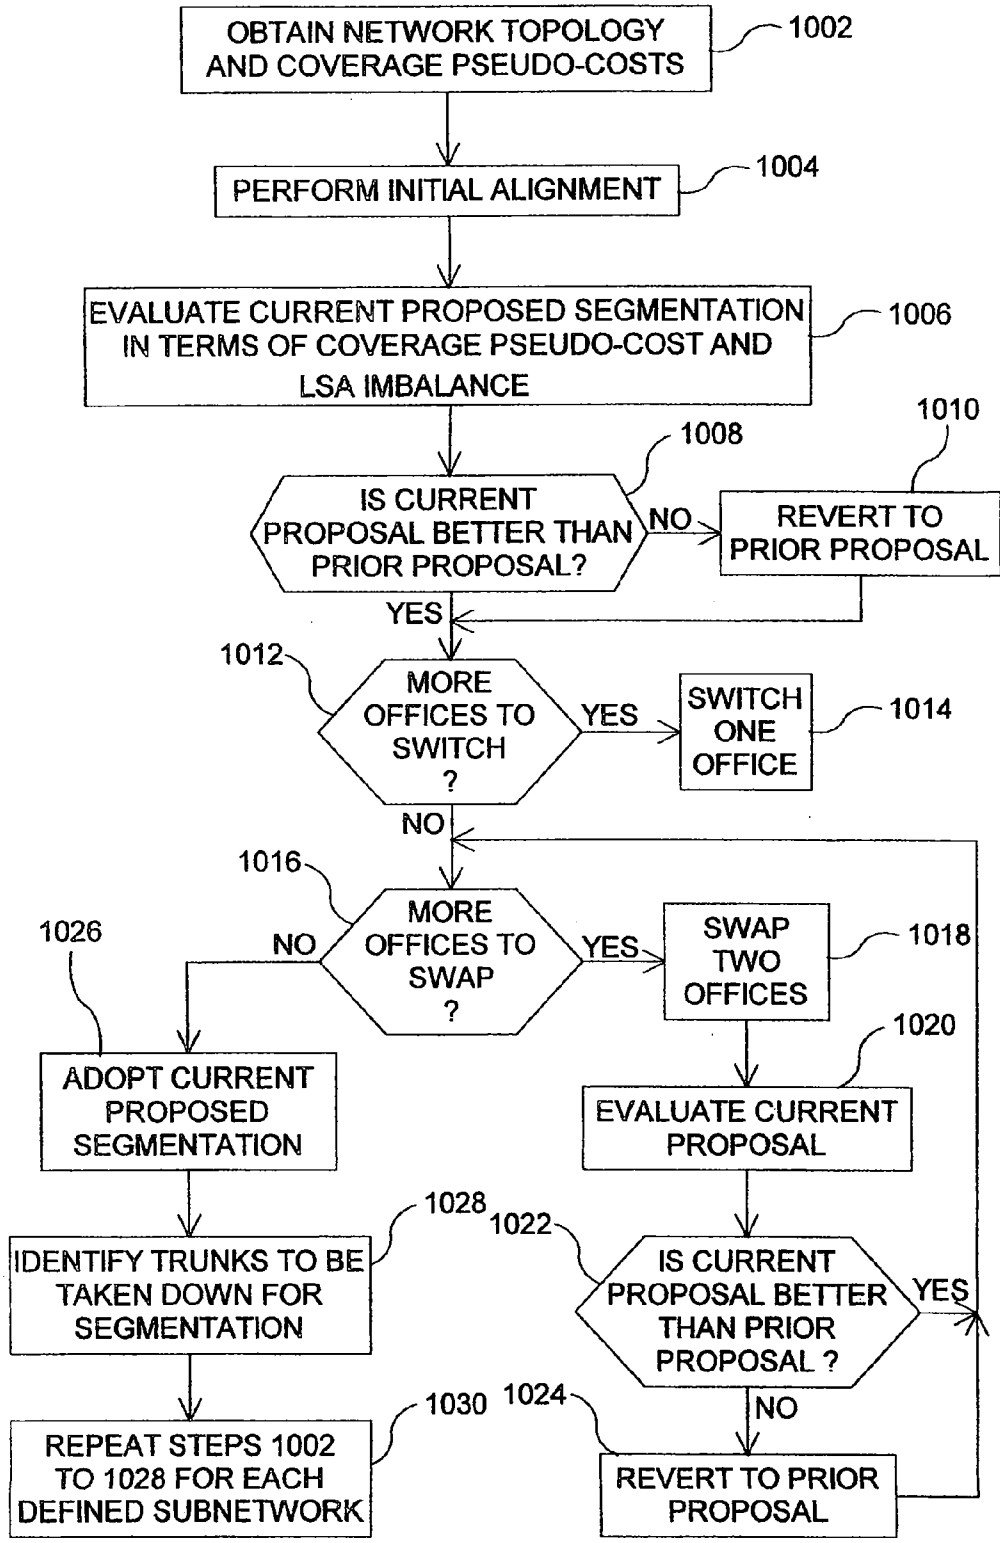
OBTAIN NETWORK TOPOLOGY AND COVERAGE PSEUDO-COSTS
1002

PERFORM INITIAL ALIGNMENT
1004

EVALUATE CURRENT PROPOSED SEGMENTATION IN TERMS OF COVERAGE PSEUDO-COST AND LSA IMBALANCE
1006

1008
IS CURRENT PROPOSAL BETTER THAN PRIOR PROPOSAL?
NO
1010
REVERT TO PRIOR PROPOSAL
YES

1012
MORE OFFICES TO SWITCH ?
YES
SWITCH ONE OFFICE
1014
NO

1016
MORE OFFICES TO SWAP ?
NO
YES
SWAP TWO OFFICES
1018

1026
ADOPT CURRENT PROPOSED SEGMENTATION

1020
EVALUATE CURRENT PROPOSAL

1028
IDENTIFY TRUNKS TO BE TAKEN DOWN FOR SEGMENTATION

1022
IS CURRENT PROPOSAL BETTER THAN PRIOR PROPOSAL ?
YES
NO

1030
REPEAT STEPS 1002 TO 1028 FOR EACH DEFINED SUBNETWORK

1024
REVERT TO PRIOR PROPOSAL